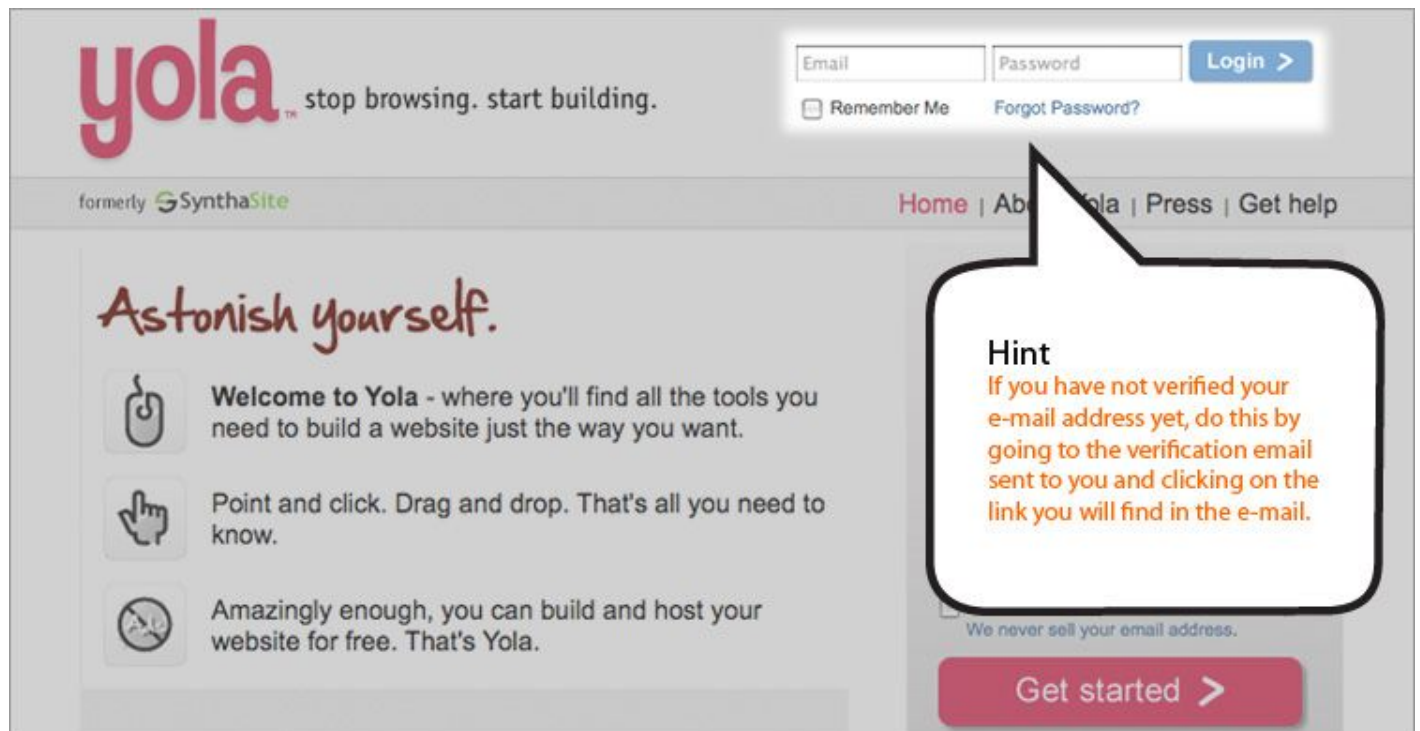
yola™ stop browsing. start building.

Email
Password
Login >
Remember Me
Forgot Password?

formerly SynthaSite

Home | Abo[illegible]ola | Press | Get help

Astonish yourself.

Welcome to Yola - where you'll find all the tools you need to build a website just the way you want.

Point and click. Drag and drop. That's all you need to know.

Amazingly enough, you can build and host your website for free. That's Yola.

Hint
If you have not verified your e-mail address yet, do this by going to the verification email sent to you and clicking on the link you will find in the e-mail.

We never sell your email address.

Get started >